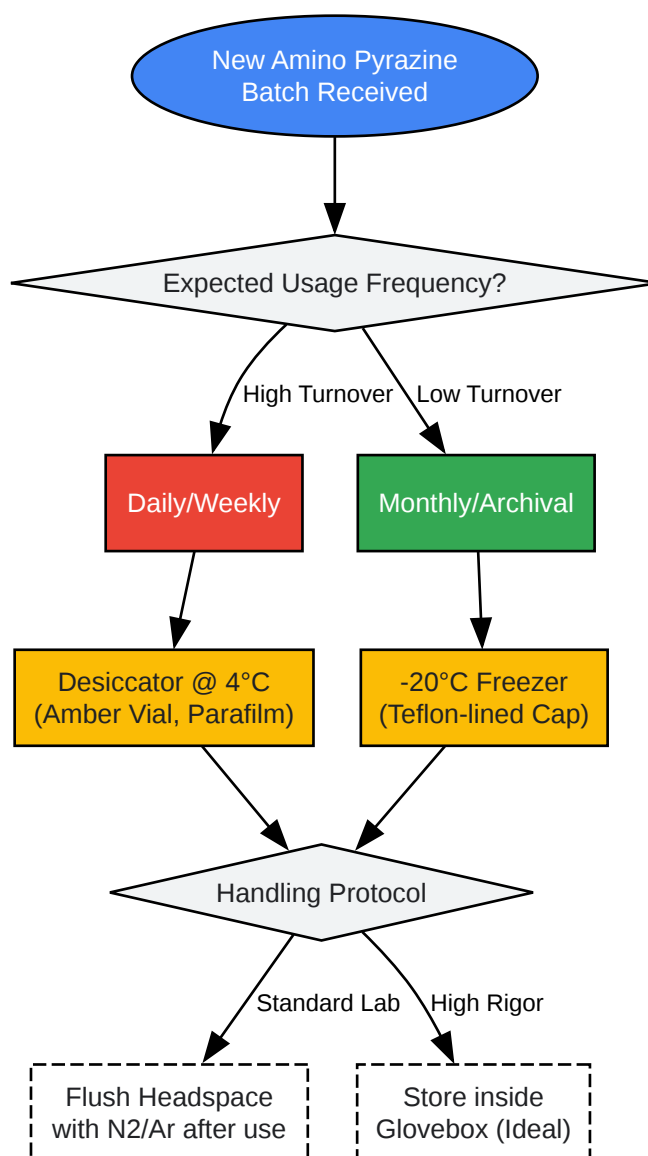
New Amino Pyrazine Batch Received

Expected Usage Frequency?

High Turnover

Low Turnover

Daily/Weekly

Monthly/Archival

Desiccator @ 4°C (Amber Vial, Parafilm)

-20°C Freezer (Teflon-lined Cap)

Handling Protocol

Standard Lab

High Rigor

Flush Headspace with N2/Ar after use

Store inside Glovebox (Ideal)